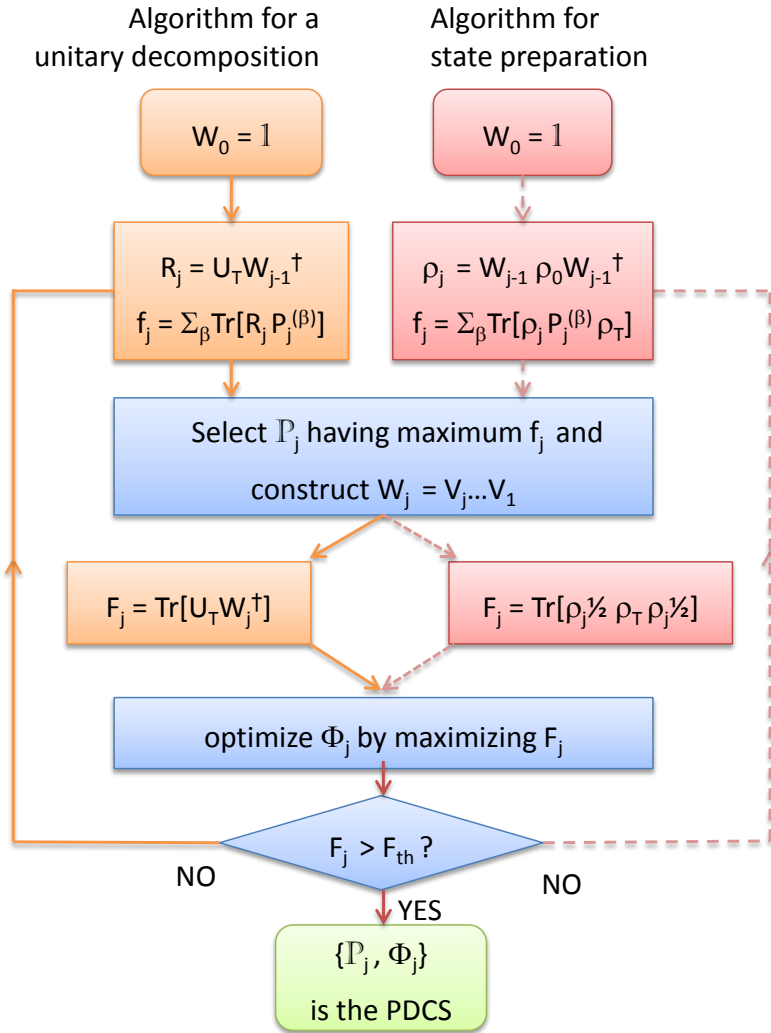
Algorithm for a unitary decomposition

Algorithm for state preparation

$W_0 = \mathbb{1}$

$W_0 = \mathbb{1}$

$R_j = U_T W_{j-1}^\dagger$

$f_j = \Sigma_\beta Tr[R_j P_j^{(\beta)}]$

$\rho_j = W_{j-1} \rho_0 W_{j-1}^\dagger$

$f_j = \Sigma_\beta Tr[\rho_j P_j^{(\beta)} \rho_T]$

Select $\mathbb{P}_j$ having maximum $f_j$ and construct $W_j = V_j \ldots V_1$

$F_j = Tr[U_T W_j^\dagger]$

$F_j = Tr[\rho_j^{½} \rho_T \rho_j^{½}]$

optimize $\Phi_j$ by maximizing $F_j$

$F_j > F_{th}$ ?

NO

NO

YES

$\{\mathbb{P}_j , \Phi_j\}$ is the PDCS